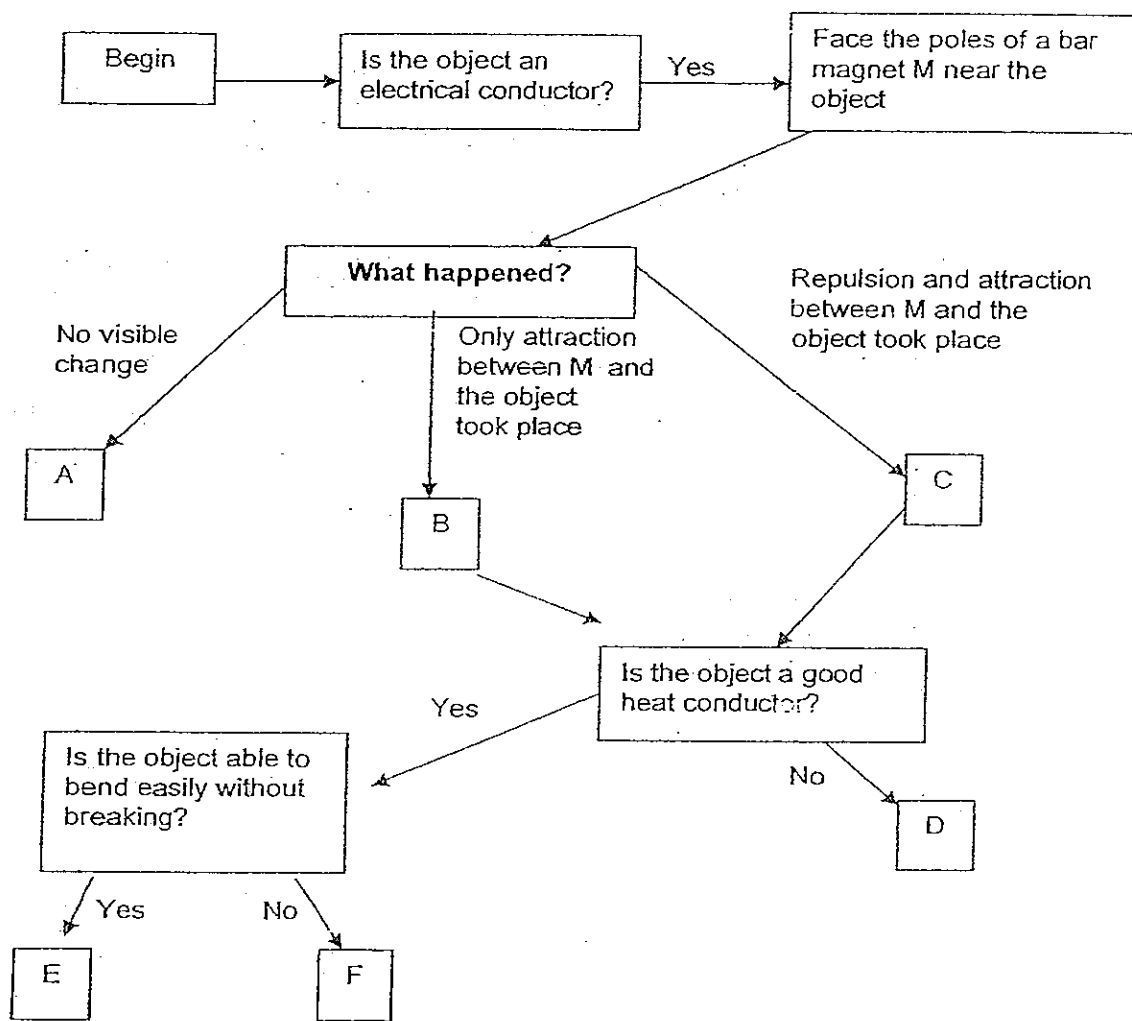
Begin

Is the object an electrical conductor?

Yes

Face the poles of a bar magnet M near the object

What happened?

No visible change

Only attraction between M and the object took place

Repulsion and attraction between M and the object took place

A

B

C

Is the object a good heat conductor?

Yes

No

D

Is the object able to bend easily without breaking?

Yes

No

E

F